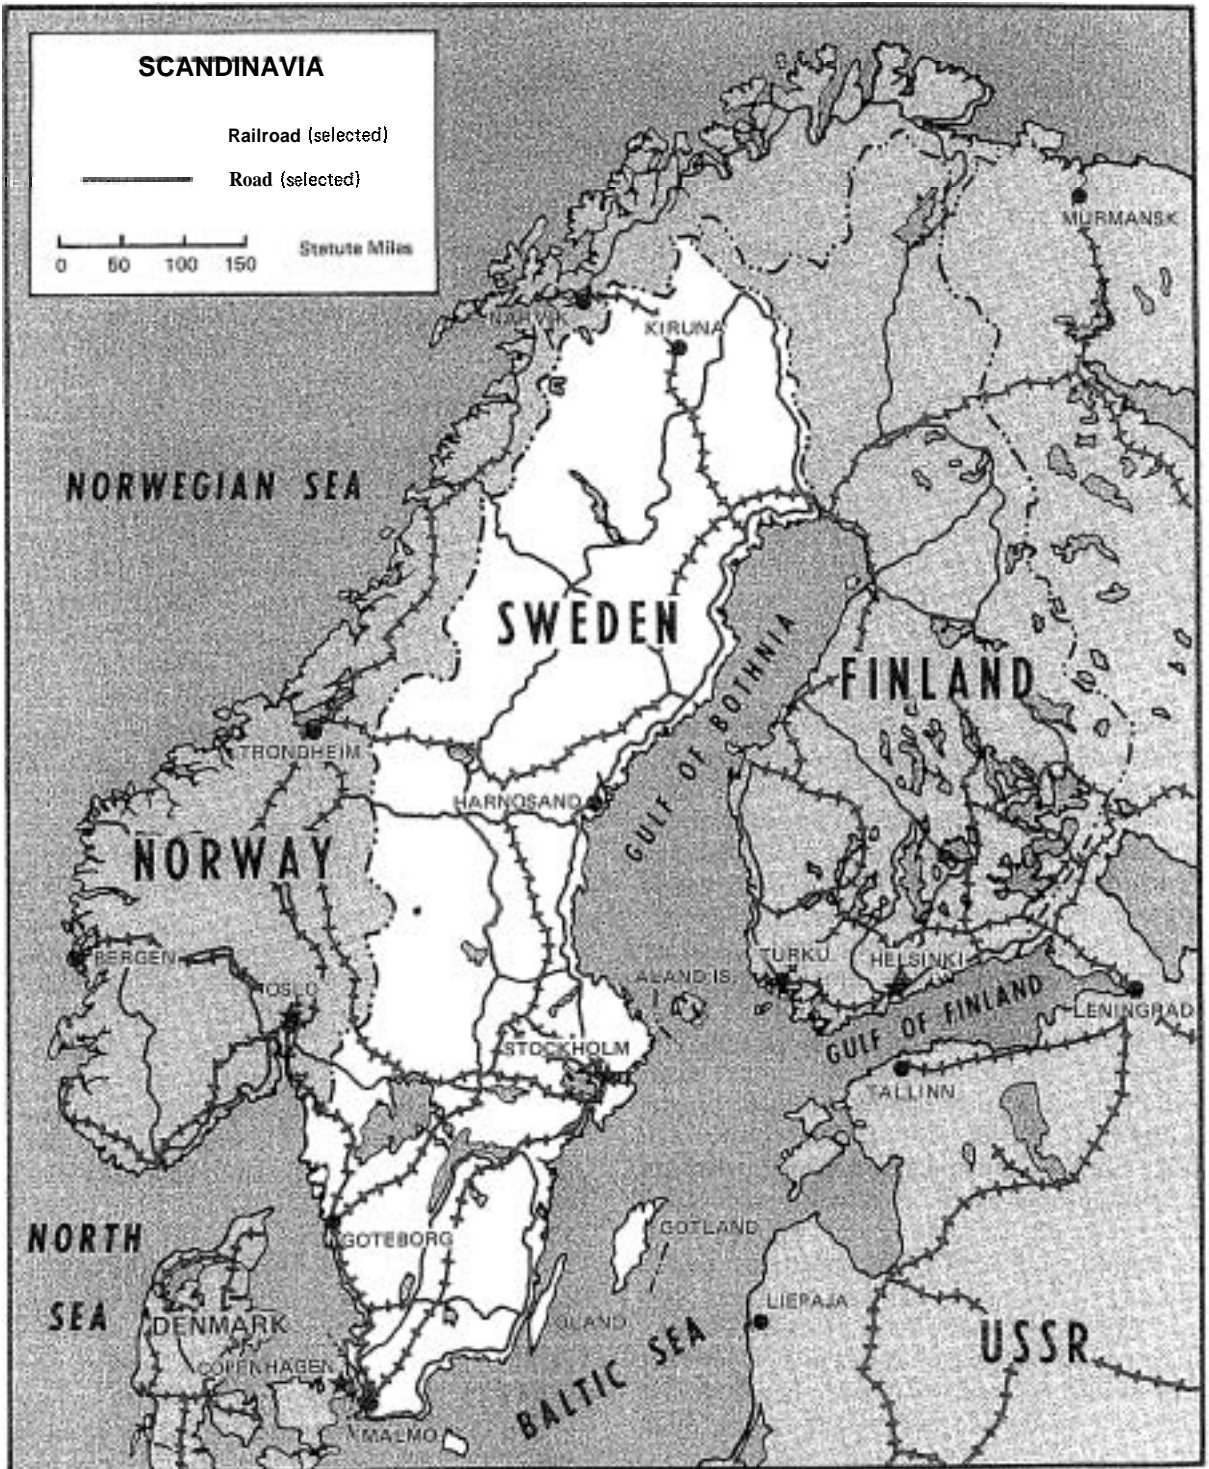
SCANDINAVIA

Railroad (selected)

Road (selected)

0 50 100 150 Statute Miles

MURMANSK

NARVIK

KIRUNA

NORWEGIAN SEA

SWEDEN

FINLAND

GULF OF BOTHNIA

TRONDHEIM

HARNOSAND

NORWAY

BERGEN

OSLO

ALAND IS.

TURKU

HELSINKI

LENINGRAD

GULF OF FINLAND

STOCKHOLM

TALLINN

NORTH SEA

GOTEBORG

GOTLAND

DENMARK

LIEPAJA

OLAND

COPENHAGEN

BALTIC SEA

USSR

MALMO